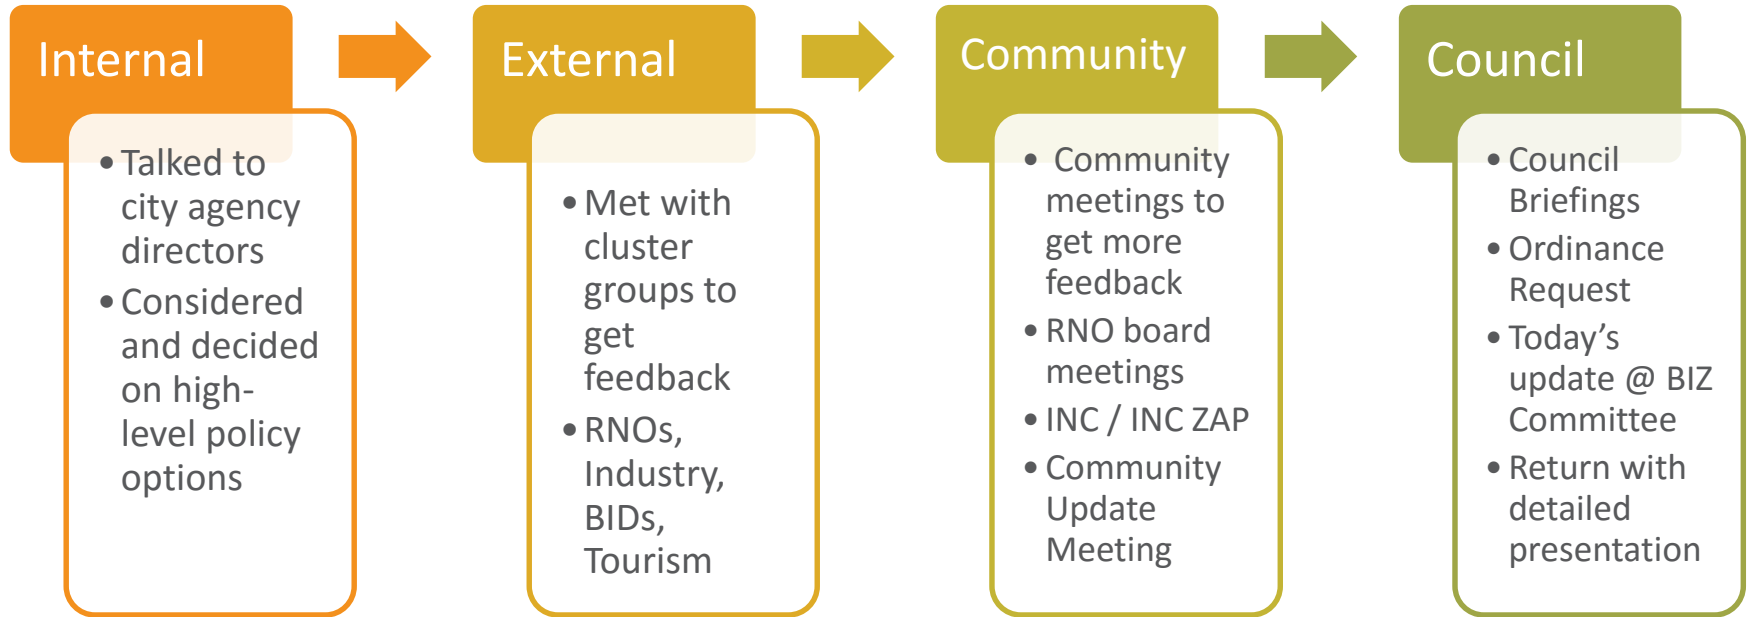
Internal

• Talked to city agency directors
• Considered and decided on high-level policy options

External

• Met with cluster groups to get feedback
• RNOs, Industry, BIDs, Tourism

Community

• Community meetings to get more feedback
• RNO board meetings
• INC / INC ZAP
• Community Update Meeting

Council

• Council Briefings
• Ordinance Request
• Today's update @ BIZ Committee
• Return with detailed presentation